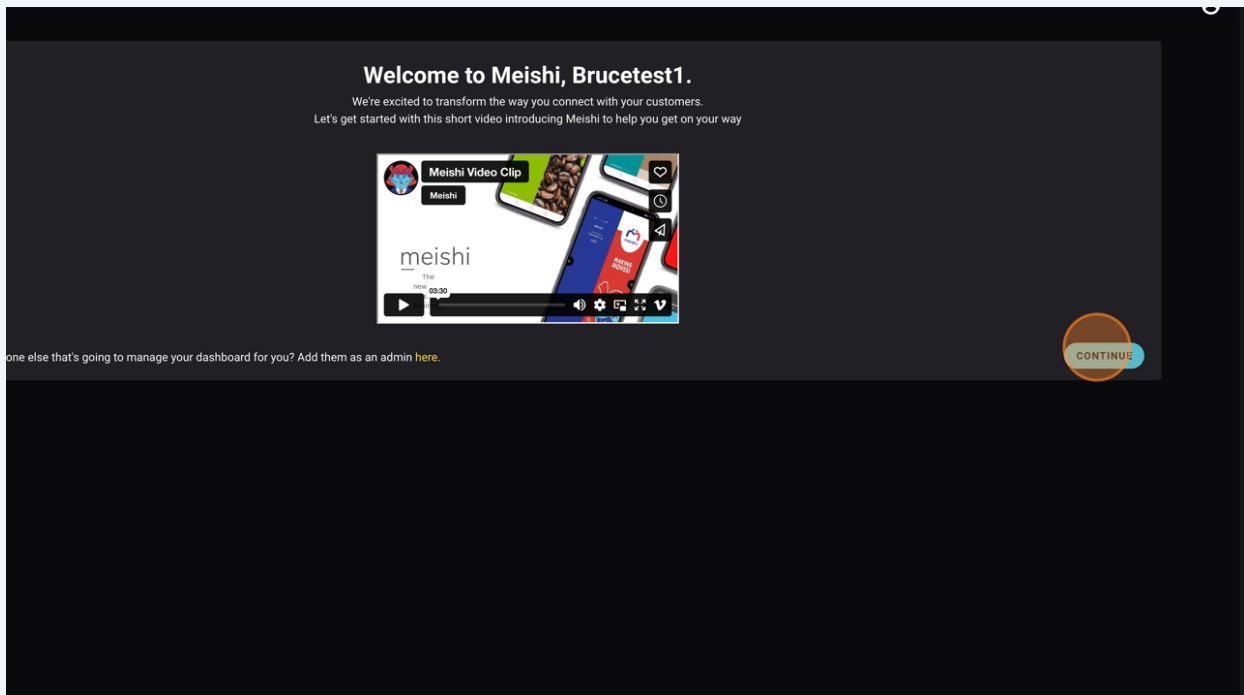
Welcome to Meishi, Brucetest1.

We're excited to transform the way you connect with your customers.
Let's get started with this short video introducing Meishi to help you get on your way

Meishi Video Clip

Meishi

meishi

The

new

03:30

MAKING MOVES!

one else that's going to manage your dashboard for you? Add them as an admin here.

CONTINUE